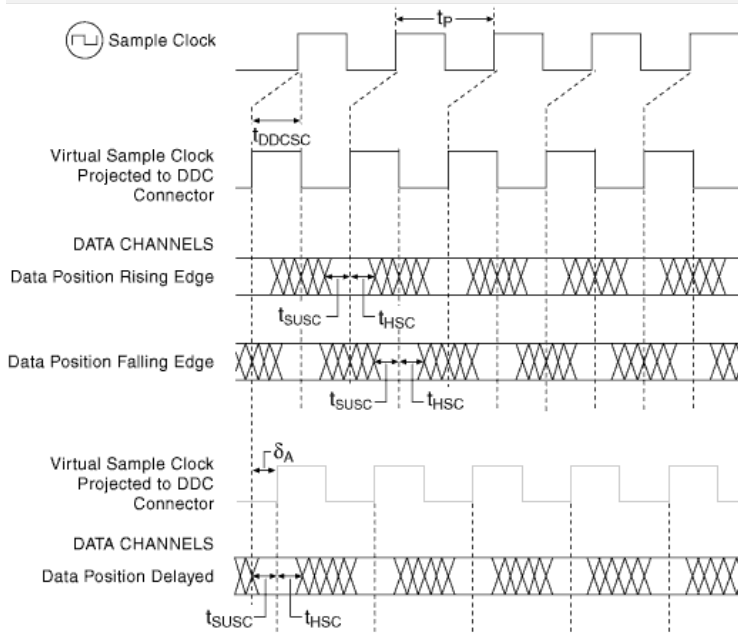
Sample Clock

$t_P$

$t_{DDCSC}$

Virtual Sample Clock Projected to DDC Connector

DATA CHANNELS

Data Position Rising Edge

$t_{SUSC}$

$t_{HSC}$

Data Position Falling Edge

$t_{SUSC}$

$t_{HSC}$

Virtual Sample Clock Projected to DDC Connector

$\delta_A$

DATA CHANNELS

Data Position Delayed

$t_{SUSC}$

$t_{HSC}$